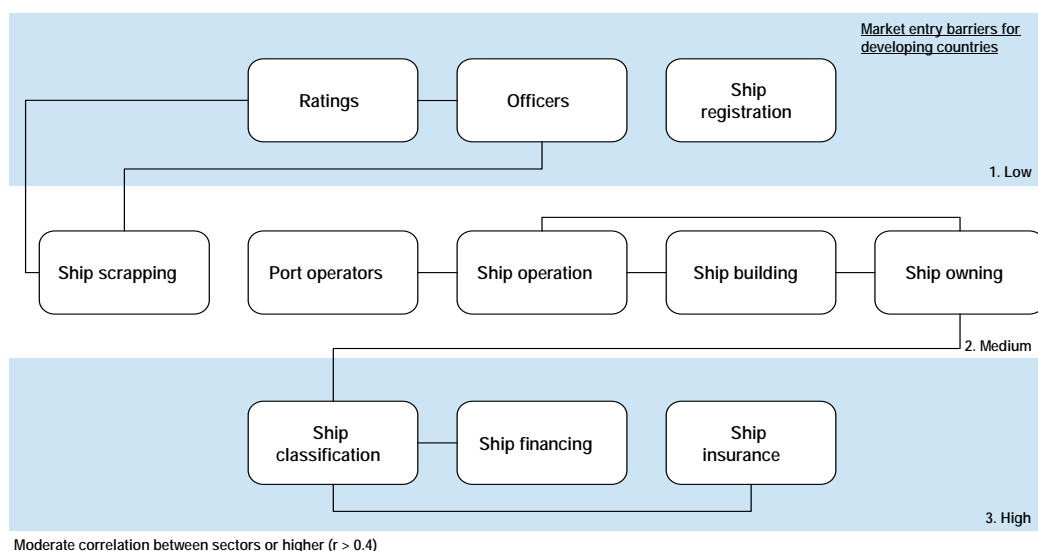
Market entry barriers for developing countries

Ratings

Officers

Ship registration

1. Low

Ship scrapping

Port operators

Ship operation

Ship building

Ship owning

2. Medium

Ship classification

Ship financing

Ship insurance

3. High

Moderate correlation between sectors or higher (r > 0.4)